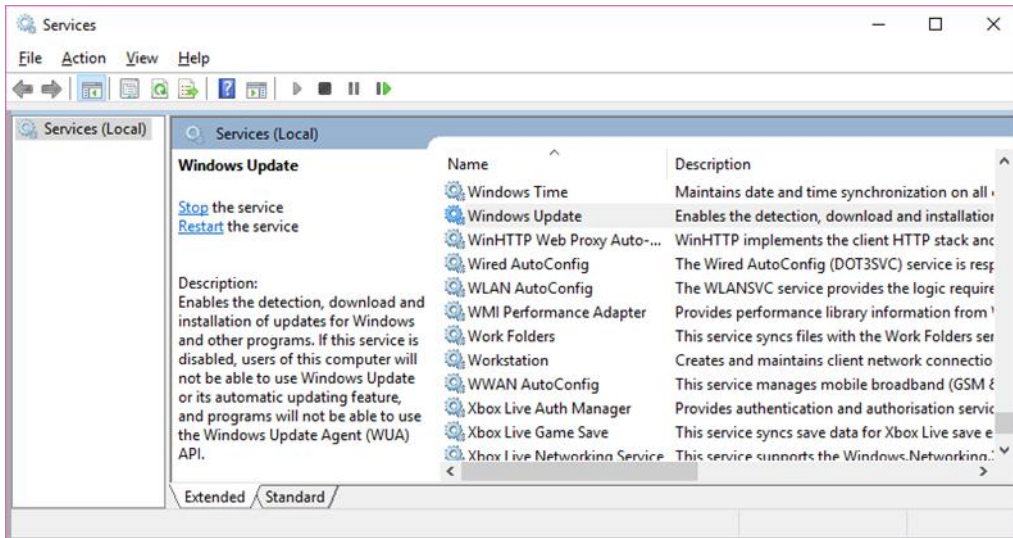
Services

File Action View Help

Services (Local)

Services (Local)

Windows Update

Stop the service
Restart the service

Description:
Enables the detection, download and installation of updates for Windows and other programs. If this service is disabled, users of this computer will not be able to use Windows Update or its automatic updating feature, and programs will not be able to use the Windows Update Agent (WUA) API.

| Name | Description |
|---|---|
| Windows Time | Maintains date and time synchronization on all |
| Windows Update | Enables the detection, download and installatio |
| WinHTTP Web Proxy Auto-... | WinHTTP implements the client HTTP stack and |
| Wired AutoConfig | The Wired AutoConfig (DOT3SVC) service is resp |
| WLAN AutoConfig | The WLANSVC service provides the logic require |
| WMI Performance Adapter | Provides performance library information from |
| Work Folders | This service syncs files with the Work Folders ser |
| Workstation | Creates and maintains client network connectio |
| WWAN AutoConfig | This service manages mobile broadband (GSM & |
| Xbox Live Auth Manager | Provides authentication and authorisation servic |
| Xbox Live Game Save | This service syncs save data for Xbox Live save e |
| Xbox Live Networking Service | This service supports the Windows.Networking. |

Extended Standard